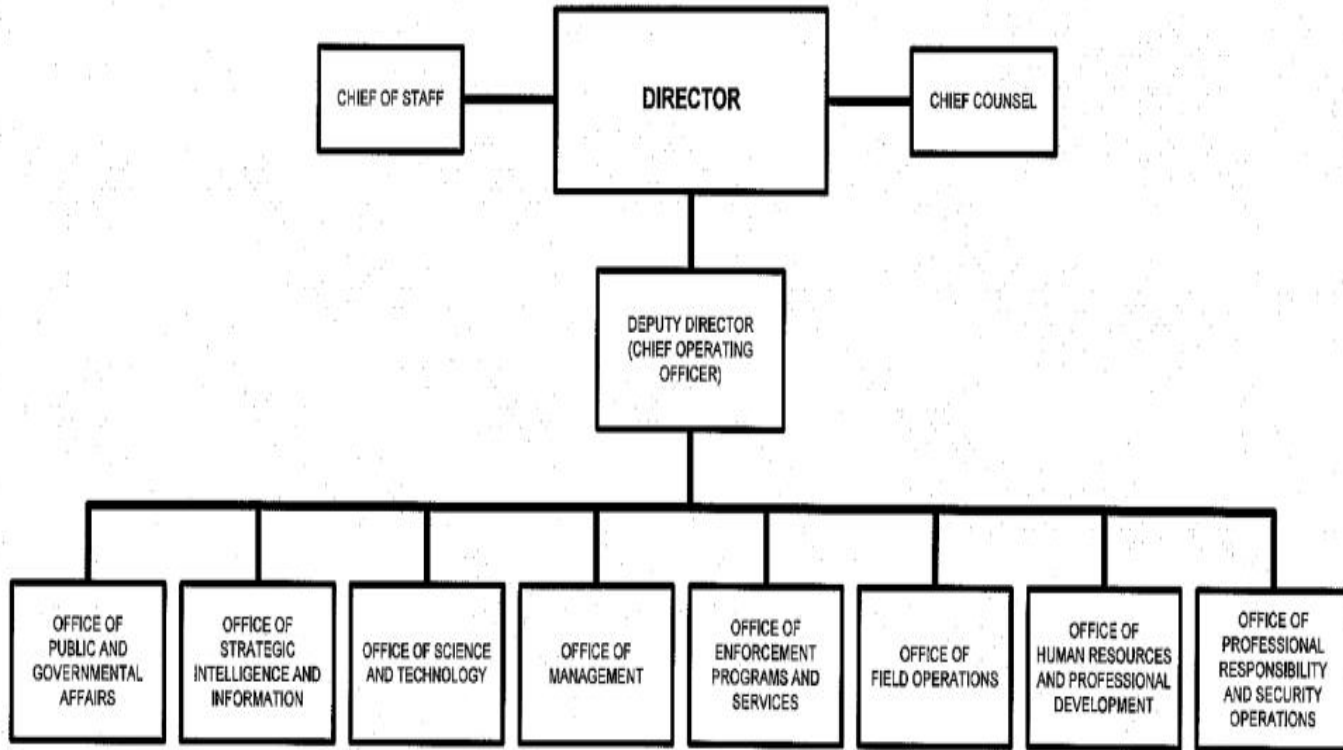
CHIEF OF STAFF

DIRECTOR

CHIEF COUNSEL

DEPUTY DIRECTOR (CHIEF OPERATING OFFICER)

OFFICE OF PUBLIC AND GOVERNMENTAL AFFAIRS

OFFICE OF STRATEGIC INTELLIGENCE AND INFORMATION

OFFICE OF SCIENCE AND TECHNOLOGY

OFFICE OF MANAGEMENT

OFFICE OF ENFORCEMENT PROGRAMS AND SERVICES

OFFICE OF FIELD OPERATIONS

OFFICE OF HUMAN RESOURCES AND PROFESSIONAL DEVELOPMENT

OFFICE OF PROFESSIONAL RESPONSIBILITY AND SECURITY OPERATIONS